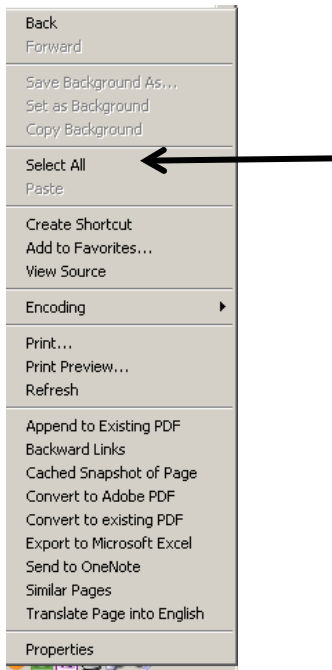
Back
Forward

Save Background As...
Set as Background
Copy Background

Select All
Paste

Create Shortcut
Add to Favorites...
View Source

Encoding

Print...
Print Preview...
Refresh

Append to Existing PDF
Backward Links
Cached Snapshot of Page
Convert to Adobe PDF
Convert to existing PDF
Export to Microsoft Excel
Send to OneNote
Similar Pages
Translate Page into English

Properties